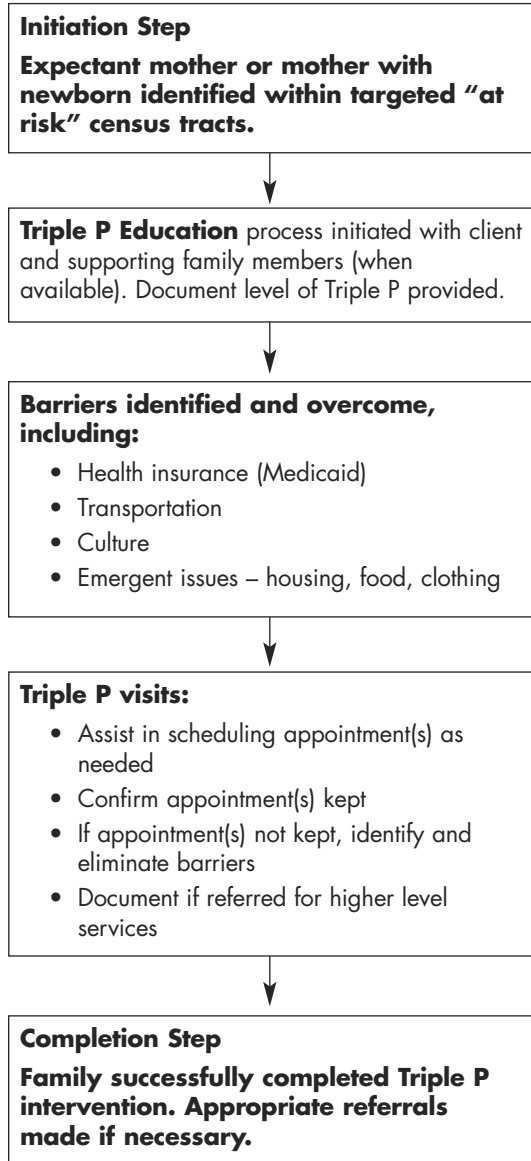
Initiation Step

Expectant mother or mother with newborn identified within targeted “at risk” census tracts.

Triple P Education process initiated with client and supporting family members (when available). Document level of Triple P provided.

Barriers identified and overcome, including:

- Health insurance (Medicaid)
- Transportation
- Culture
- Emergent issues – housing, food, clothing

Triple P visits:

- Assist in scheduling appointment(s) as needed
- Confirm appointment(s) kept
- If appointment(s) not kept, identify and eliminate barriers
- Document if referred for higher level services

Completion Step

Family successfully completed Triple P intervention. Appropriate referrals made if necessary.